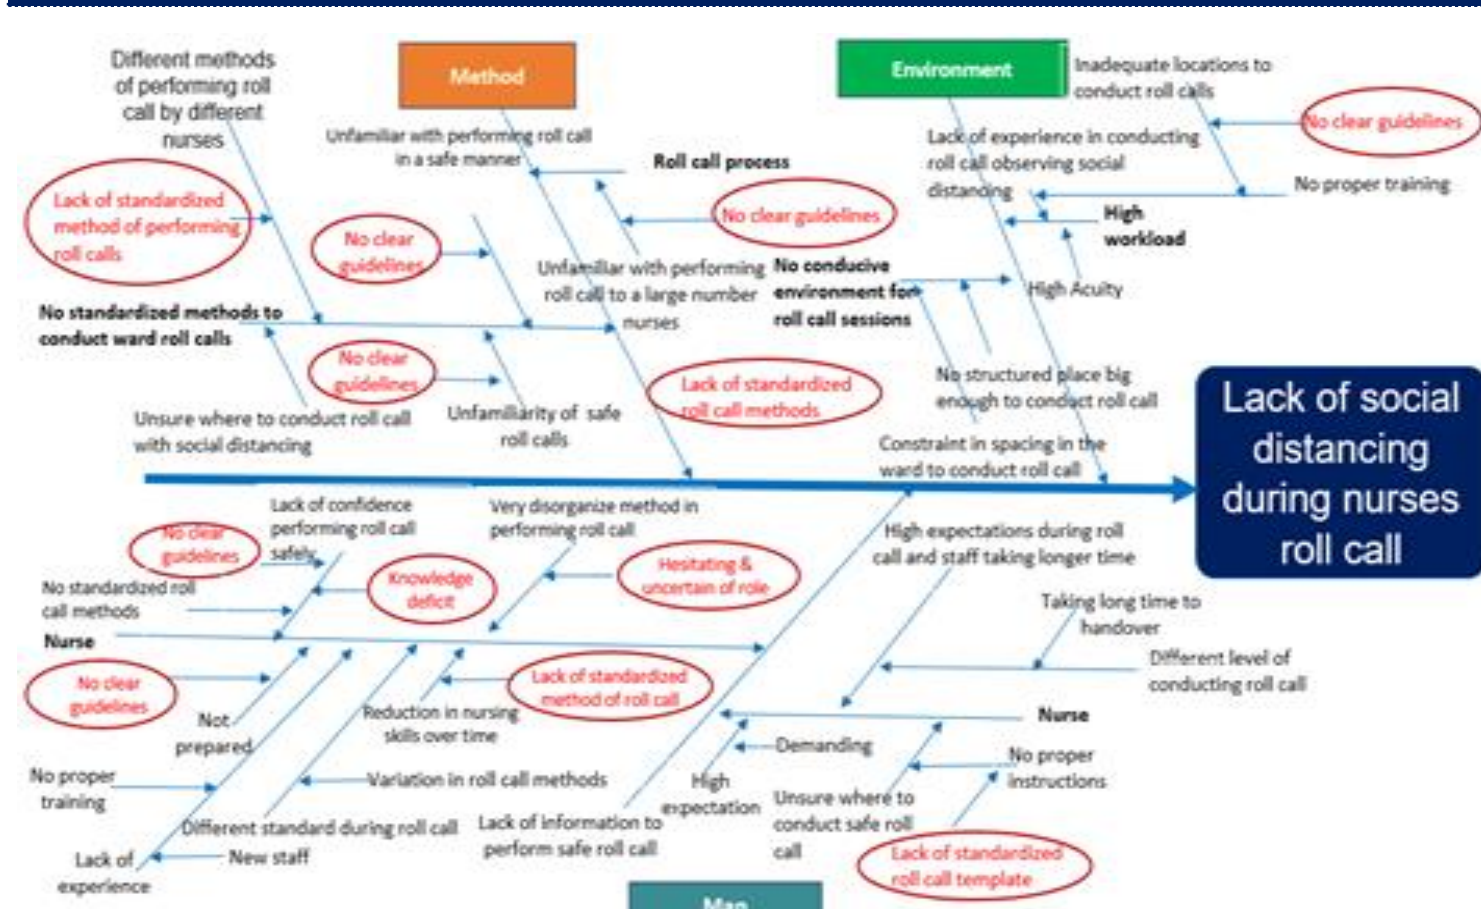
Method

Environment

Different methods of performing roll call by different nurses

Lack of standardized method of performing roll calls

No clear guidelines

No standardized methods to conduct ward roll calls

No clear guidelines

Unsure where to conduct roll call with social distancing

Unfamiliar with performing roll call in a safe manner

Roll call process

No clear guidelines

Unfamiliar with performing roll call to a large number nurses

Unfamiliarity of safe roll calls

No conducive environment for roll call sessions

Lack of standardized roll call methods

Inadequate locations to conduct roll calls

No clear guidelines

Lack of experience in conducting roll call observing social distancing

No proper training

High workload

High Acuity

No structured place big enough to conduct roll call

Constraint in spacing in the ward to conduct roll call

Lack of social distancing during nurses roll call

Lack of confidence performing roll call safely

No clear guidelines

No standardized roll call methods

Nurse

Knowledge deficit

Very disorganize method in performing roll call

Hesitating & uncertain of role

No clear guidelines

Not prepared

Reduction in nursing skills over time

Lack of standardized method of roll call

No proper training

Variation in roll call methods

Different standard during roll call

Lack of experience

New staff

Lack of information to perform safe roll call

High expectation

Demanding

High expectations during roll call and staff taking longer time

Taking long time to handover

Different level of conducting roll call

Nurse

No proper instructions

Unsure where to conduct safe roll call

Lack of standardized roll call template

Man